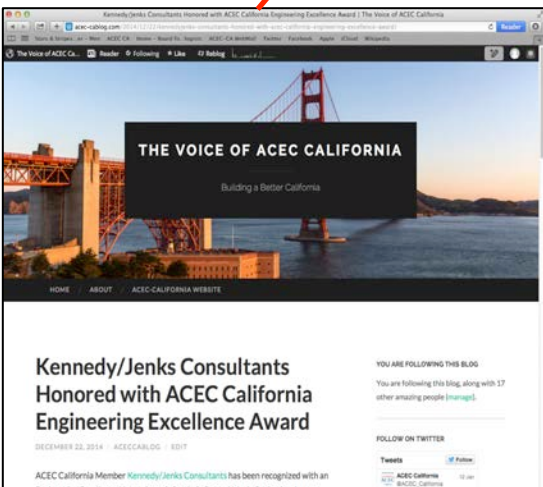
Kennedy/Jenks Consultants Honored with ACEC California Engineering Excellence Award | The Voice of ACEC California

acec-cablog.com/2014/12/22/kennedyjenks-consultants-honored-with-acec-california-engineering-excellence-award/

Reader

The Voice of ACEC Ca... Reader Following Like Reblog

THE VOICE OF ACEC CALIFORNIA

Building a Better California

HOME ABOUT ACEC-CALIFORNIA WEBSITE

Kennedy/Jenks Consultants Honored with ACEC California Engineering Excellence Award

DECEMBER 22, 2014 / ACECCABLOG / EDIT

ACEC California Member Kennedy/Jenks Consultants has been recognized with an

YOU ARE FOLLOWING THIS BLOG

You are following this blog, along with 17 other amazing people (manage).

FOLLOW ON TWITTER

Tweets

Follow

ACEC California
@ACEC_California